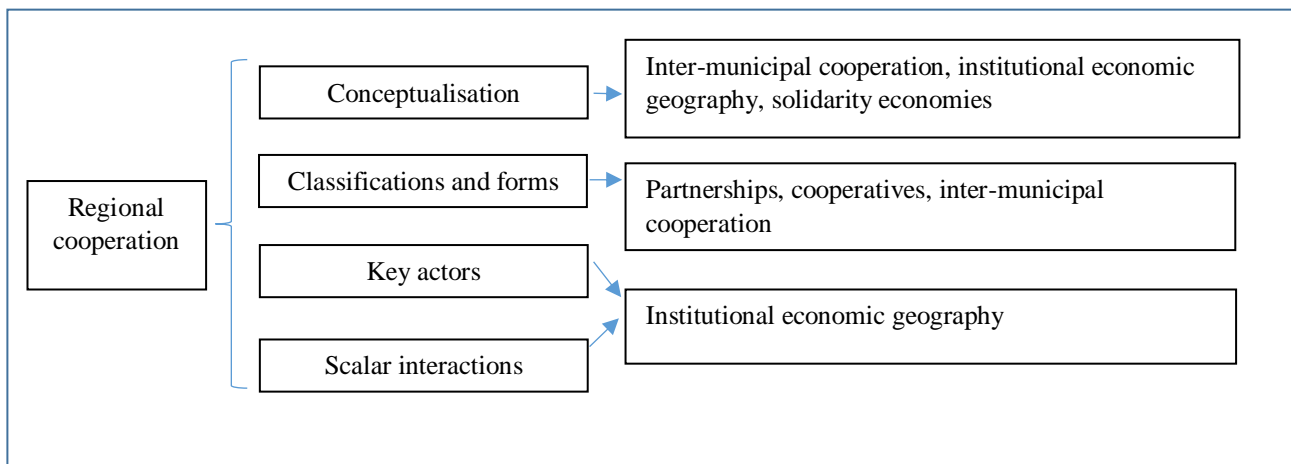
Regional cooperation

Conceptualisation

Inter-municipal cooperation, institutional economic geography, solidarity economies

Classifications and forms

Partnerships, cooperatives, inter-municipal cooperation

Key actors

Scalar interactions

Institutional economic geography